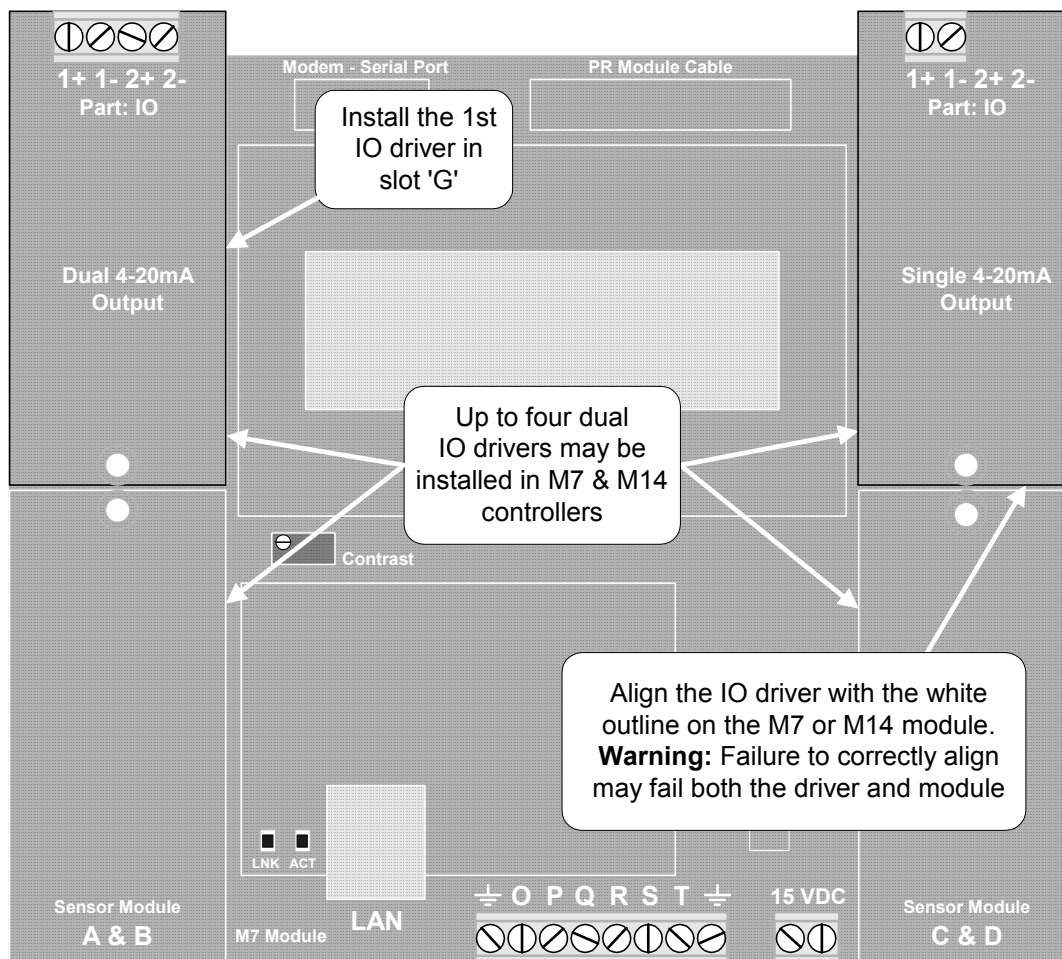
1+ 1- 2+ 2-
Part: IO

Modem - Serial Port

PR Module Cable

1+ 1- 2+ 2-
Part: IO

Install the 1st IO driver in slot 'G'

Dual 4-20mA Output

Single 4-20mA Output

Up to four dual IO drivers may be installed in M7 & M14 controllers

Contrast

Align the IO driver with the white outline on the M7 or M14 module. **Warning:** Failure to correctly align may fail both the driver and module

LNK ACT

Sensor Module
A & B

M7 Module

LAN

⏚ O P Q R S T ⏚

15 VDC

Sensor Module
C & D